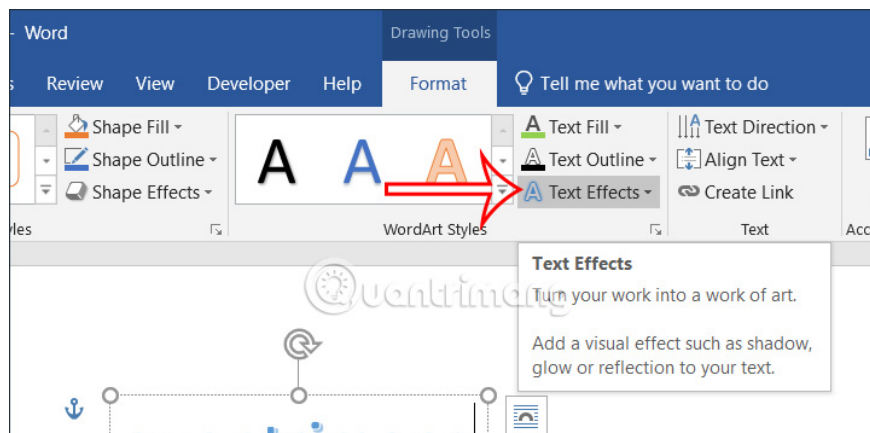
- Word

Drawing Tools

s Review View Developer Help Format Tell me what you want to do

Shape Fill

Shape Outline

Shape Effects

yles

A A A

WordArt Styles

Text Fill

Text Outline

Text Effects

Text Direction

Align Text

Create Link

Text

Acc

Text Effects

Turn your work into a work of art.

Add a visual effect such as shadow, glow or reflection to your text.

Quantrimang